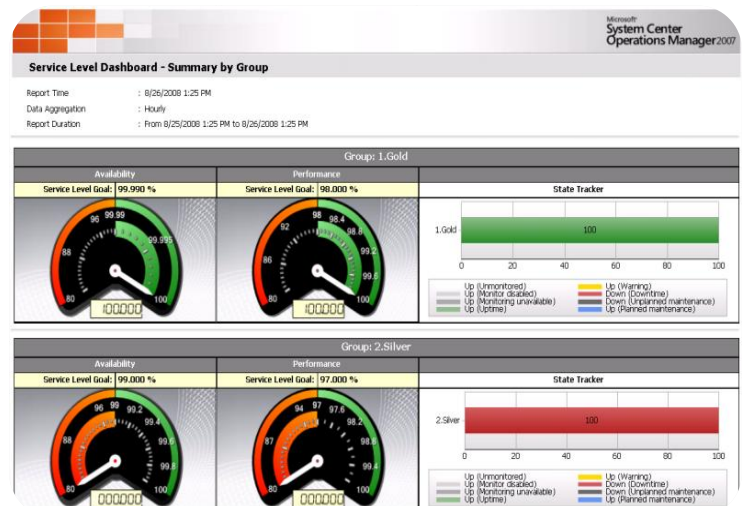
Microsoft
System Center
Operations Manager 2007

Service Level Dashboard - Summary by Group

Report Time : 8/26/2008 1:25 PM
Data Aggregation : Hourly
Report Duration : From 8/25/2008 1:25 PM to 8/26/2008 1:25 PM

Group: 1.Gold

Availability
Service Level Goal: 99.990 %

80 88 96 99.99 99.995 100

100.000

Performance
Service Level Goal: 98.000 %

80 86 92 98 98.4 98.8 99.2 99.6 100

100.000

State Tracker

1.Gold 100

0 20 40 60 80 100

Up (Unmonitored)
Up (Monitor disabled)
Up (Monitoring unavailable)
Up (Uptime)
Up (Warning)
Down (Downtime)
Down (Unplanned maintenance)
Up (Planned maintenance)

Group: 2.Silver

Availability
Service Level Goal: 99.000 %

80 96 99 99.2 99.4 99.6 99.8

000.000

Performance
Service Level Goal: 97.000 %

80 87 94 97 97.6 98.2 98.8 99.4

000.000

State Tracker

2.Silver 100

0 20 40 60 80 100

Up (Unmonitored)
Up (Monitor disabled)
Up (Monitoring unavailable)
Up (Uptime)
Up (Warning)
Down (Downtime)
Down (Unplanned maintenance)
Up (Planned maintenance)